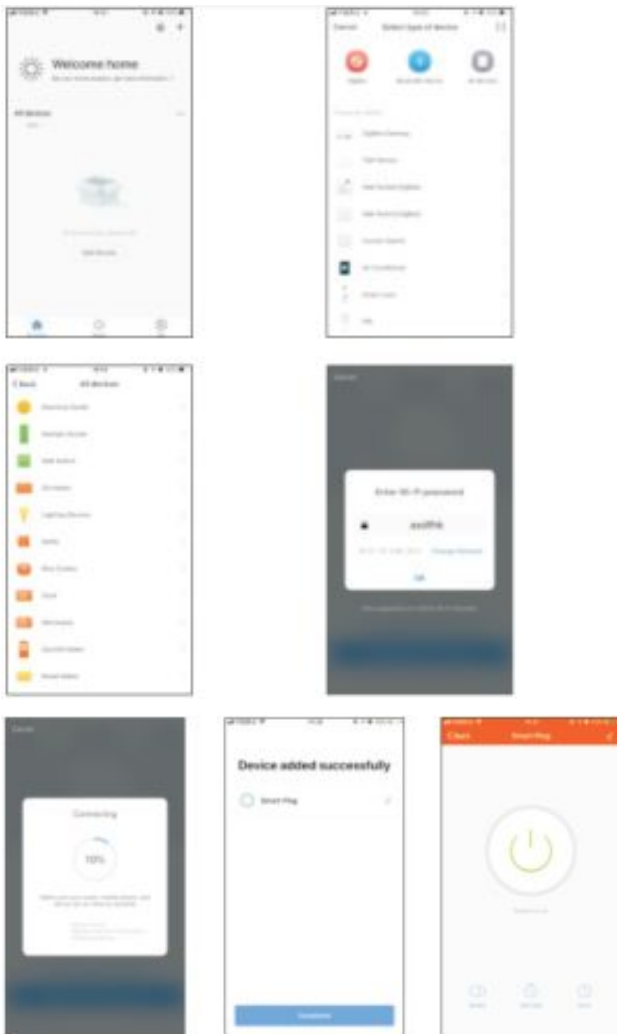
Welcome home

All devices

Add device

Cancel Select type of device

ZigBee Gateway

Air Conditioner

< Back All devices

Enter Wi-Fi password

asdfhk

OK

Cancel

Connecting

10%

Device added successfully

Smart Plug

< Back Smart Plug